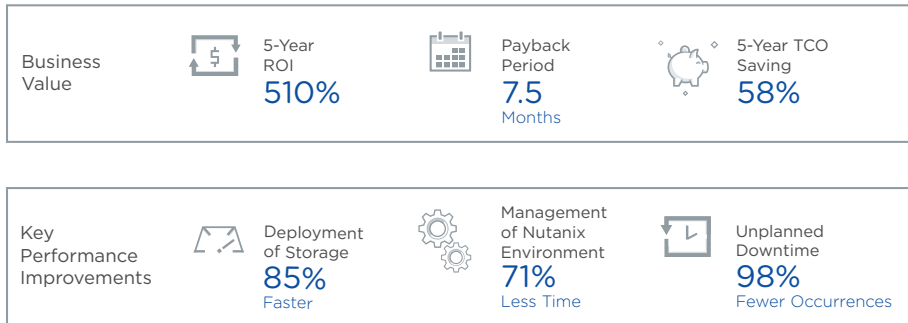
Business Value

5-Year ROI
510%

Payback Period
7.5
Months

5-Year TCO Saving
58%

Key Performance Improvements

Deployment of Storage
85%
Faster

Management of Nutanix Environment
71%
Less Time

Unplanned Downtime
98%
Fewer Occurrences